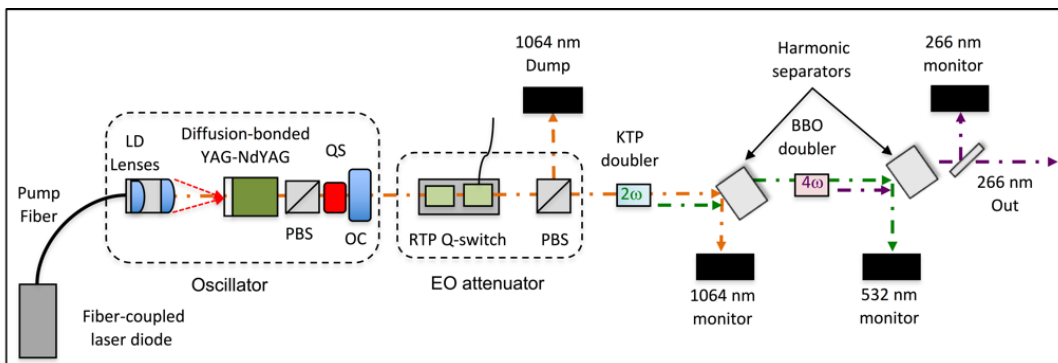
1064 nm Dump

Harmonic separators

266 nm monitor

LD Lenses

Diffusion-bonded YAG-NdYAG

QS

KTP doubler

BBO doubler

Pump Fiber

$2\omega$

$4\omega$

266 nm Out

PBS

OC

RTP Q-switch

PBS

Oscillator

EO attenuator

1064 nm monitor

532 nm monitor

Fiber-coupled laser diode